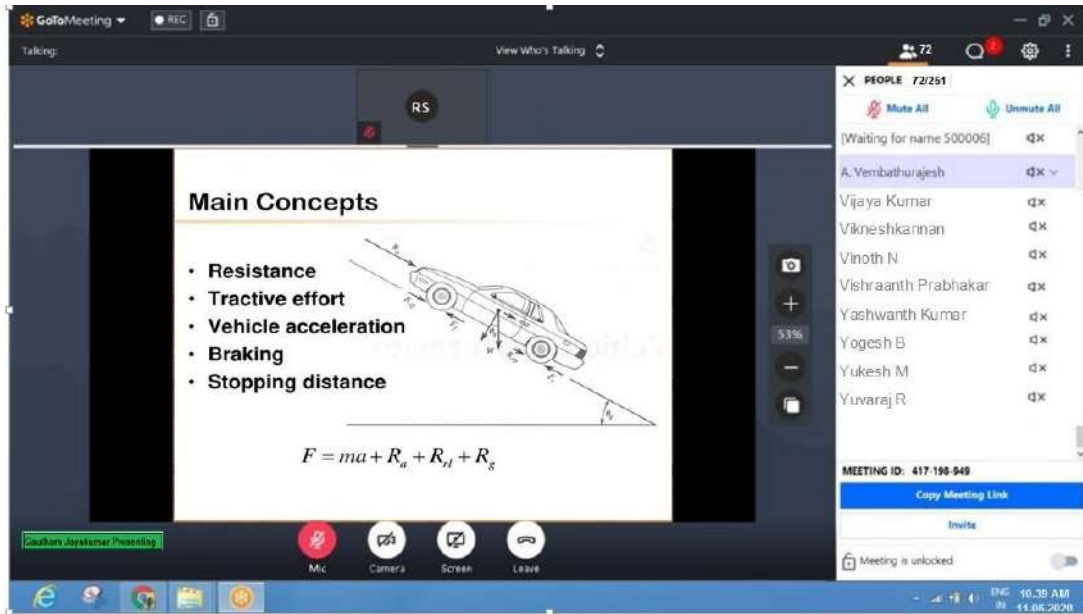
GoToMeeting
REC
Talking:
View Who's Talking
72
PEOPLE 72/251
Mute All
Unmute All
RS

Main Concepts

• Resistance
• Tractive effort
• Vehicle acceleration
• Braking
• Stopping distance

$F = ma + R_a + R_{rl} + R_g$

53%

[Waiting for name 500006]
A. Vembathurajesh
Vijaya Kumar
Vikneshkannan
Vinoth N
Vishraanth Prabhakar
Yashwanth Kumar
Yogesh B
Yukesh M
Yuvaraj R

MEETING ID: 417-198-949
Copy Meeting Link
Invite
Meeting is unlocked

Gouthami Jayakumar Presenting
Mic
Camera
Screen
Leave

ENG IN 10.39 AM 11.06.2020